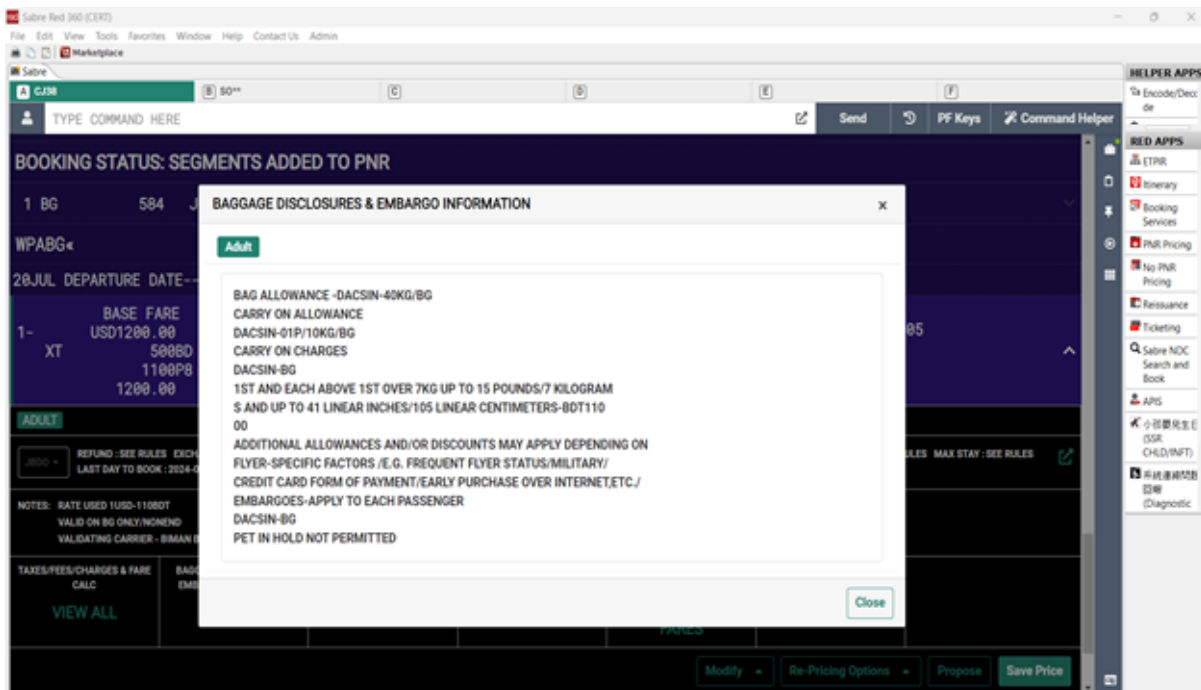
Sabre Red 360 (CERT)
File Edit View Tools Favorites Window Help Contact Us Admin
Marketplace
Sabre
A CJ38
B SO**
C
D
E
F
TYPE COMMAND HERE
Send
PF Keys
Command Helper
HELPER APPS
Encode/Decode
RED APPS
ETPIR
Itinerary
Booking Services
PNR Pricing
No PNR Pricing
Reissuance
Ticketing
Sabre NDC Search and Book
APIS
小孩嬰兒生日 (SSR CHLD/INFT)
系統連線問題 診斷 (Diagnostic

BOOKING STATUS: SEGMENTS ADDED TO PNR
1 BG 584 J
WPABG«
20JUL DEPARTURE DATE--
BASE FARE
1- USD1200.00
XT 500BD
1100P8
1200.00
05
ADULT
J800
REFUND : SEE RULES EXCH
LAST DAY TO BOOK : 2024-
LES MAX STAY : SEE RULES
NOTES: RATE USED 1USD-110BDT
VALID ON BG ONLY/NONEND
VALIDATING CARRIER - BIMAN
TAXES/FEES/CHARGES & FARE CALC
BAG EMB
VIEW ALL
FARES
Modify
Re-Pricing Options
Propose
Save Price

BAGGAGE DISCLOSURES & EMBARGO INFORMATION
×
Adult
BAG ALLOWANCE -DACSIN-40KG/BG
CARRY ON ALLOWANCE
DACSIN-01P/10KG/BG
CARRY ON CHARGES
DACSIN-BG
1ST AND EACH ABOVE 1ST OVER 7KG UP TO 15 POUNDS/7 KILOGRAM
S AND UP TO 41 LINEAR INCHES/105 LINEAR CENTIMETERS-BDT110
00
ADDITIONAL ALLOWANCES AND/OR DISCOUNTS MAY APPLY DEPENDING ON
FLYER-SPECIFIC FACTORS /E.G. FREQUENT FLYER STATUS/MILITARY/
CREDIT CARD FORM OF PAYMENT/EARLY PURCHASE OVER INTERNET,ETC./
EMBARGOES-APPLY TO EACH PASSENGER
DACSIN-BG
PET IN HOLD NOT PERMITTED
Close